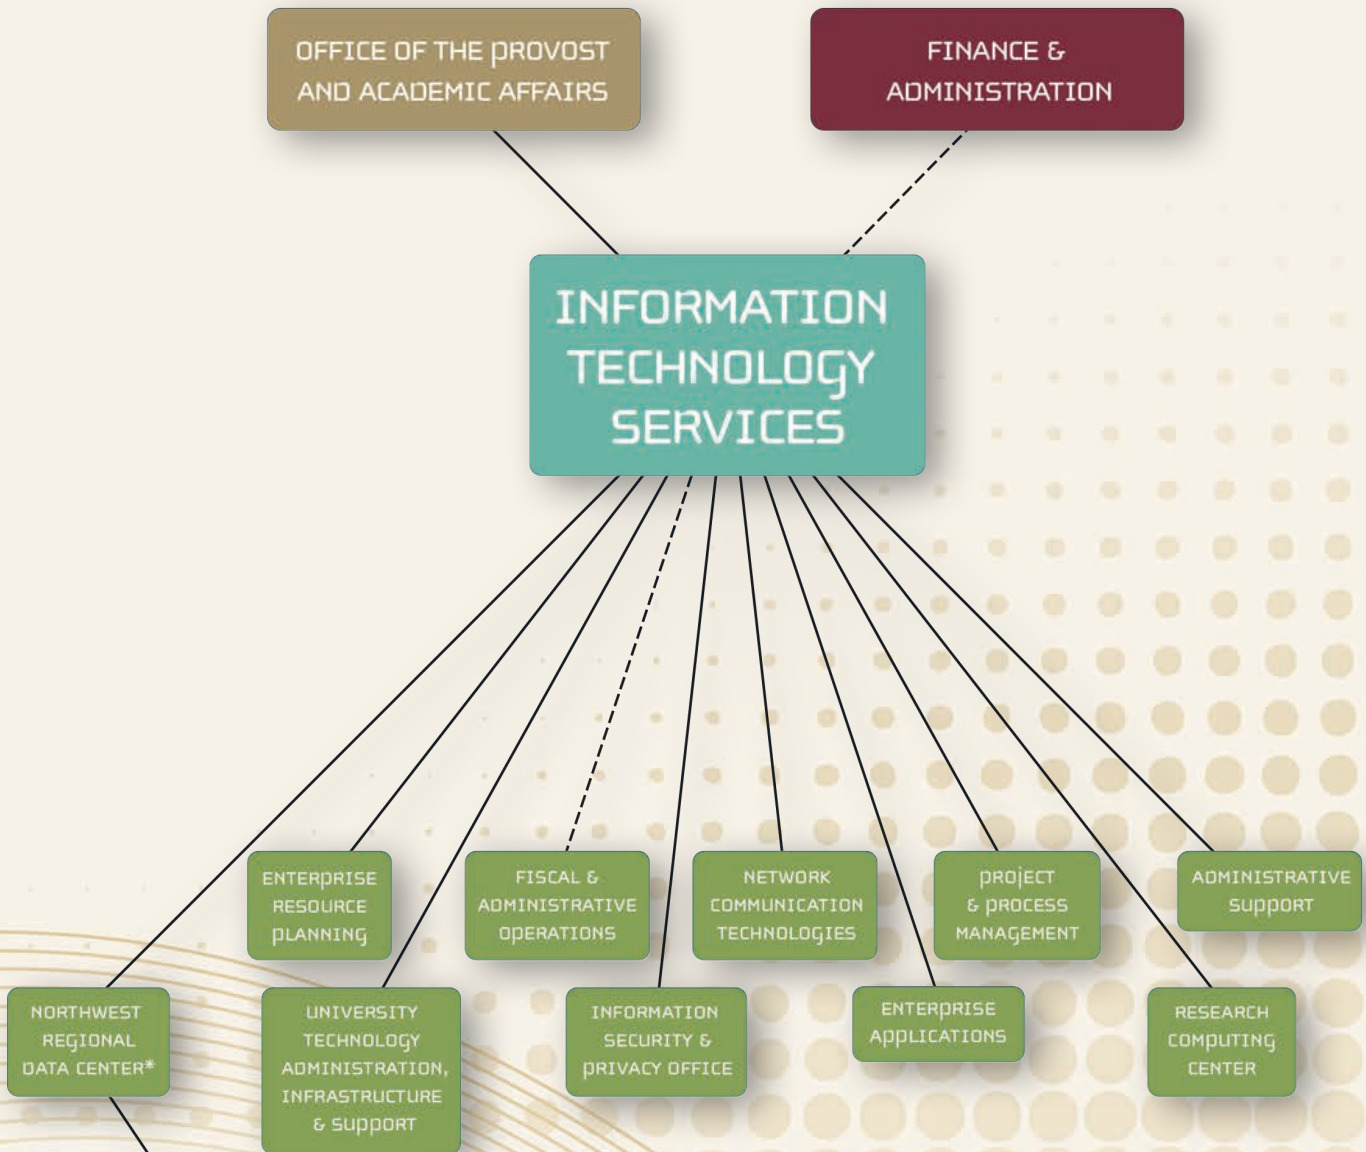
OFFICE OF THE PROVOST AND ACADEMIC AFFAIRS

FINANCE & ADMINISTRATION

INFORMATION TECHNOLOGY SERVICES

ENTERPRISE RESOURCE PLANNING

FISCAL & ADMINISTRATIVE OPERATIONS

NETWORK COMMUNICATION TECHNOLOGIES

PROJECT & PROCESS MANAGEMENT

ADMINISTRATIVE SUPPORT

NORTHWEST REGIONAL DATA CENTER*

UNIVERSITY TECHNOLOGY ADMINISTRATION, INFRASTRUCTURE & SUPPORT

INFORMATION SECURITY & PRIVACY OFFICE

ENTERPRISE APPLICATIONS

RESEARCH COMPUTING CENTER